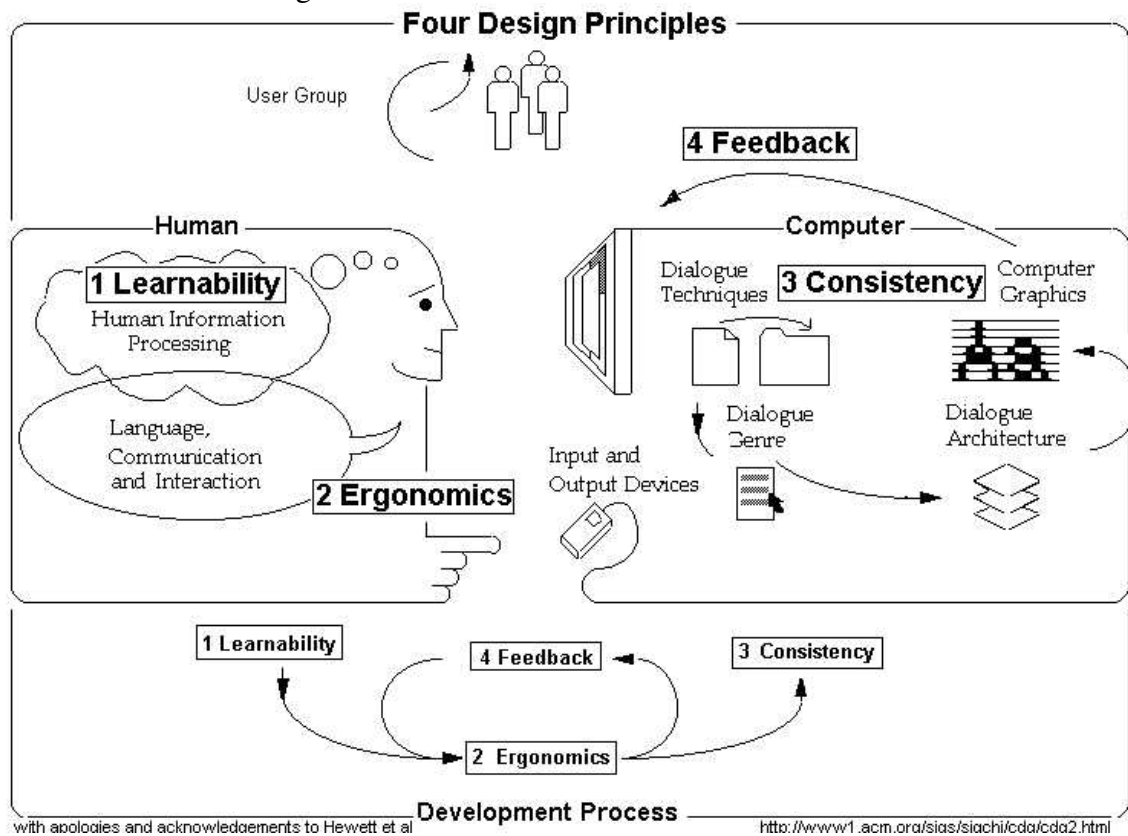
Four Design Principles

User Group

4 Feedback

Human

Computer

1 Learnability

Human Information Processing

Language, Communication and Interaction

2 Ergonomics

Dialogue Techniques

3 Consistency

Computer Graphics

Dialogue Genre

Dialogue Architecture

Input and Output Devices

1 Learnability

4 Feedback

3 Consistency

2 Ergonomics

Development Process

with apologies and acknowledgements to Hewett et al

http://www1.acm.org/sigs/sigchi/cdg/cdg2.html